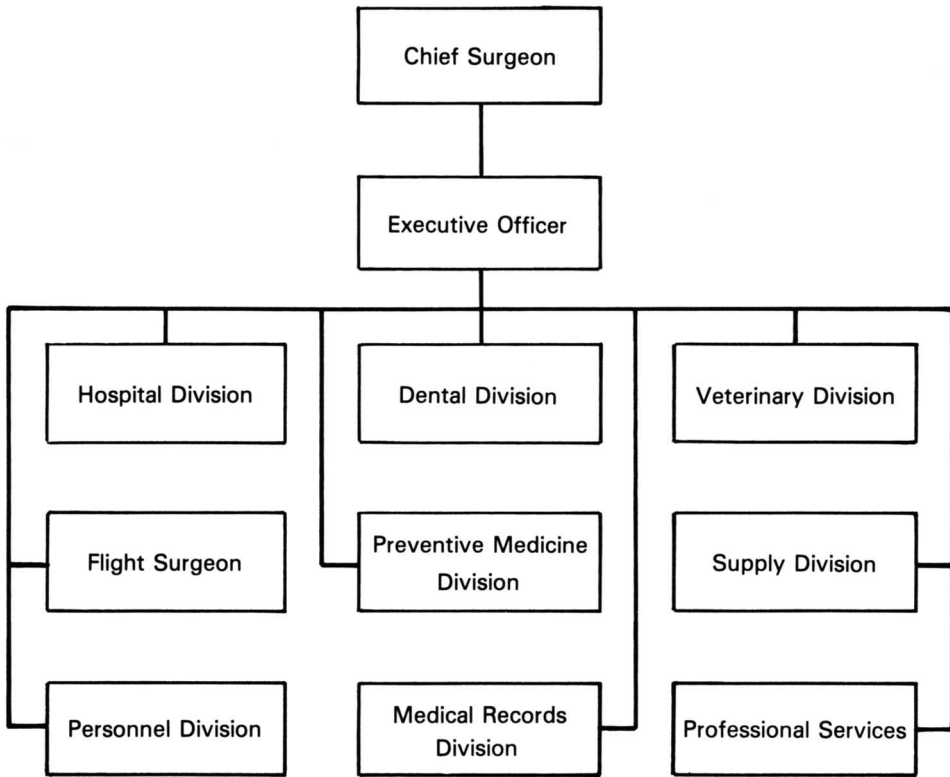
Chief Surgeon

Executive Officer

Hospital Division

Dental Division

Veterinary Division

Flight Surgeon

Preventive Medicine Division

Supply Division

Personnel Division

Medical Records Division

Professional Services